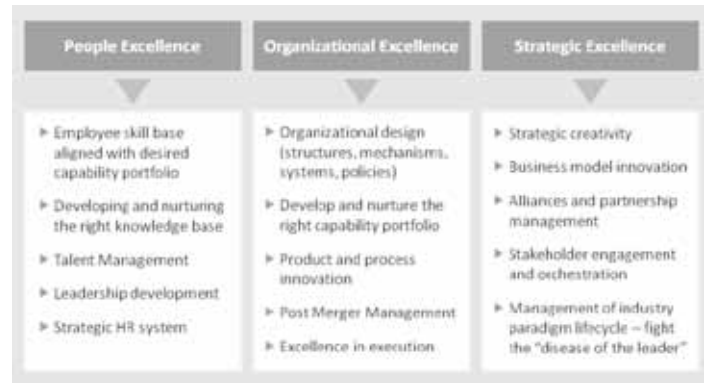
People Excellence

Employee skill base aligned with desired capability portfolio

Developing and nurturing the right knowledge base

Talent Management

Leadership development

Strategic HR system

Organizational Excellence

Organizational design (structures, mechanisms, systems, policies)

Develop and nurture the right capability portfolio

Product and process innovation

Post Merger Management

Excellence in execution

Strategic Excellence

Strategic creativity

Business model innovation

Alliances and partnership management

Stakeholder engagement and orchestration

Management of industry paradigm lifecycle – fight the "disease of the leader"